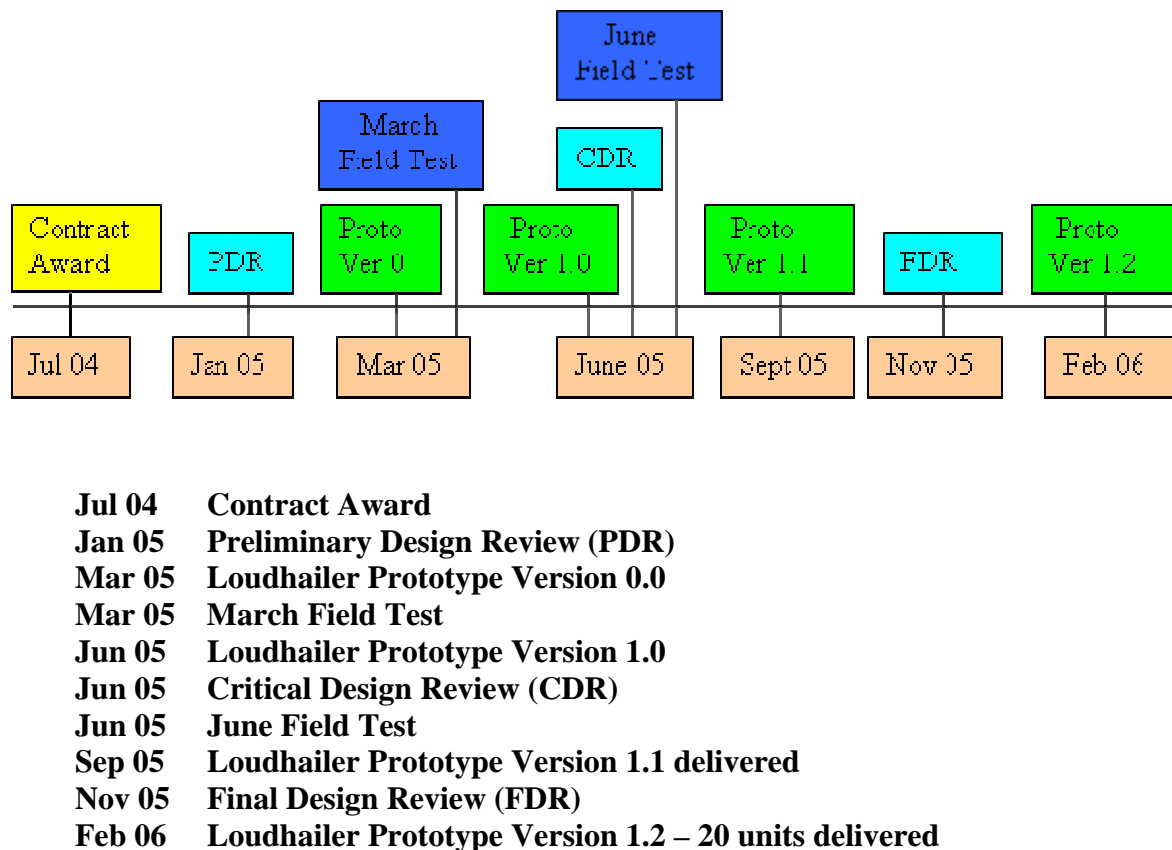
June
Field Test

March
Field Test

CDR

Contract
Award

PDR

Proto
Ver 0

Proto
Ver 1.0

Proto
Ver 1.1

FDR

Proto
Ver 1.2

Jul 04

Jan 05

Mar 05

June 05

Sept 05

Nov 05

Feb 06

Jul 04 Contract Award
Jan 05 Preliminary Design Review (PDR)
Mar 05 Loudhailer Prototype Version 0.0
Mar 05 March Field Test
Jun 05 Loudhailer Prototype Version 1.0
Jun 05 Critical Design Review (CDR)
Jun 05 June Field Test
Sep 05 Loudhailer Prototype Version 1.1 delivered
Nov 05 Final Design Review (FDR)
Feb 06 Loudhailer Prototype Version 1.2 – 20 units delivered